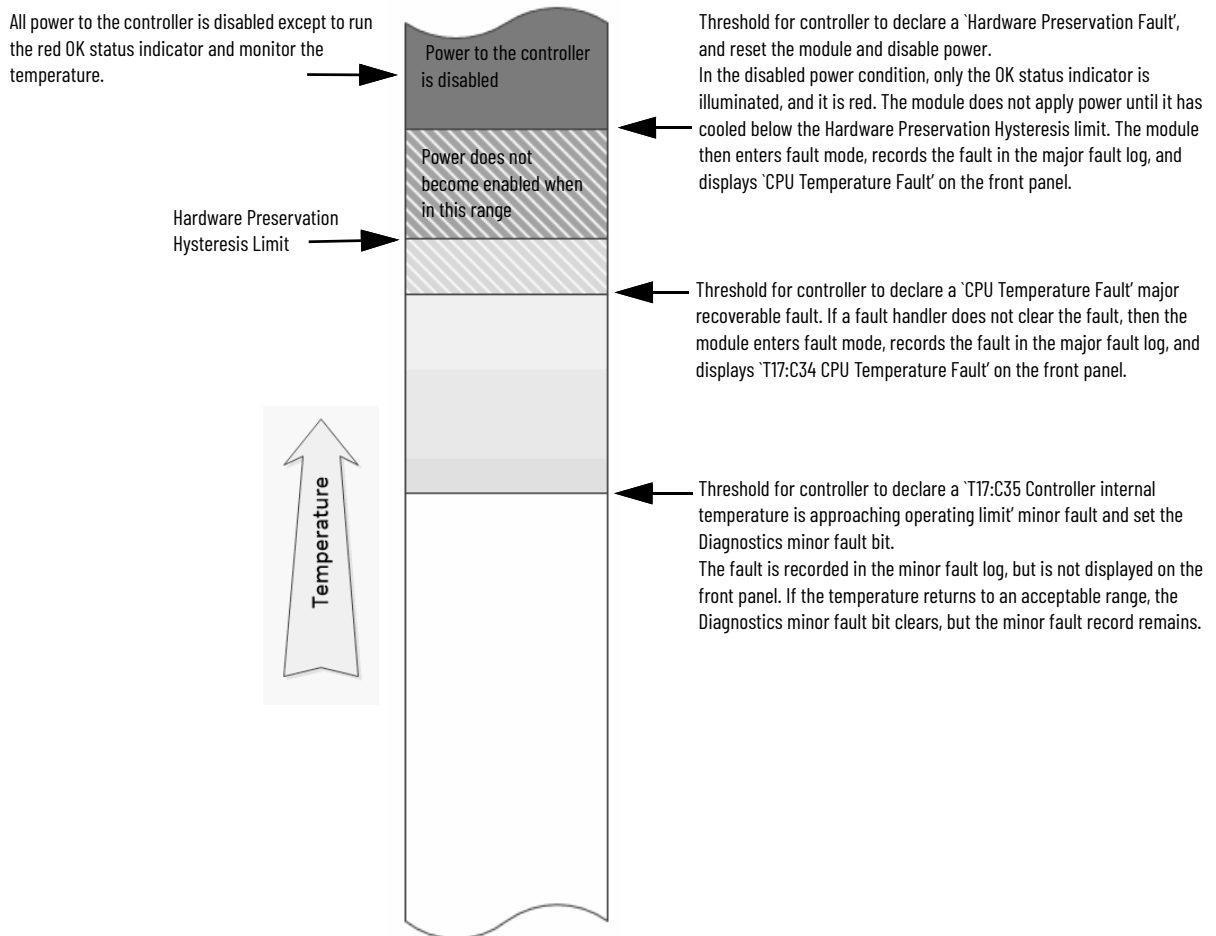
All power to the controller is disabled except to run the red OK status indicator and monitor the temperature.

Power to the controller is disabled

Threshold for controller to declare a `Hardware Preservation Fault', and reset the module and disable power.
In the disabled power condition, only the OK status indicator is illuminated, and it is red. The module does not apply power until it has cooled below the Hardware Preservation Hysteresis limit. The module then enters fault mode, records the fault in the major fault log, and displays `CPU Temperature Fault' on the front panel.

Power does not become enabled when in this range

Hardware Preservation Hysteresis Limit

Threshold for controller to declare a `CPU Temperature Fault' major recoverable fault. If a fault handler does not clear the fault, then the module enters fault mode, records the fault in the major fault log, and displays `T17:C34 CPU Temperature Fault' on the front panel.

Temperature

Threshold for controller to declare a `T17:C35 Controller internal temperature is approaching operating limit' minor fault and set the Diagnostics minor fault bit.
The fault is recorded in the minor fault log, but is not displayed on the front panel. If the temperature returns to an acceptable range, the Diagnostics minor fault bit clears, but the minor fault record remains.